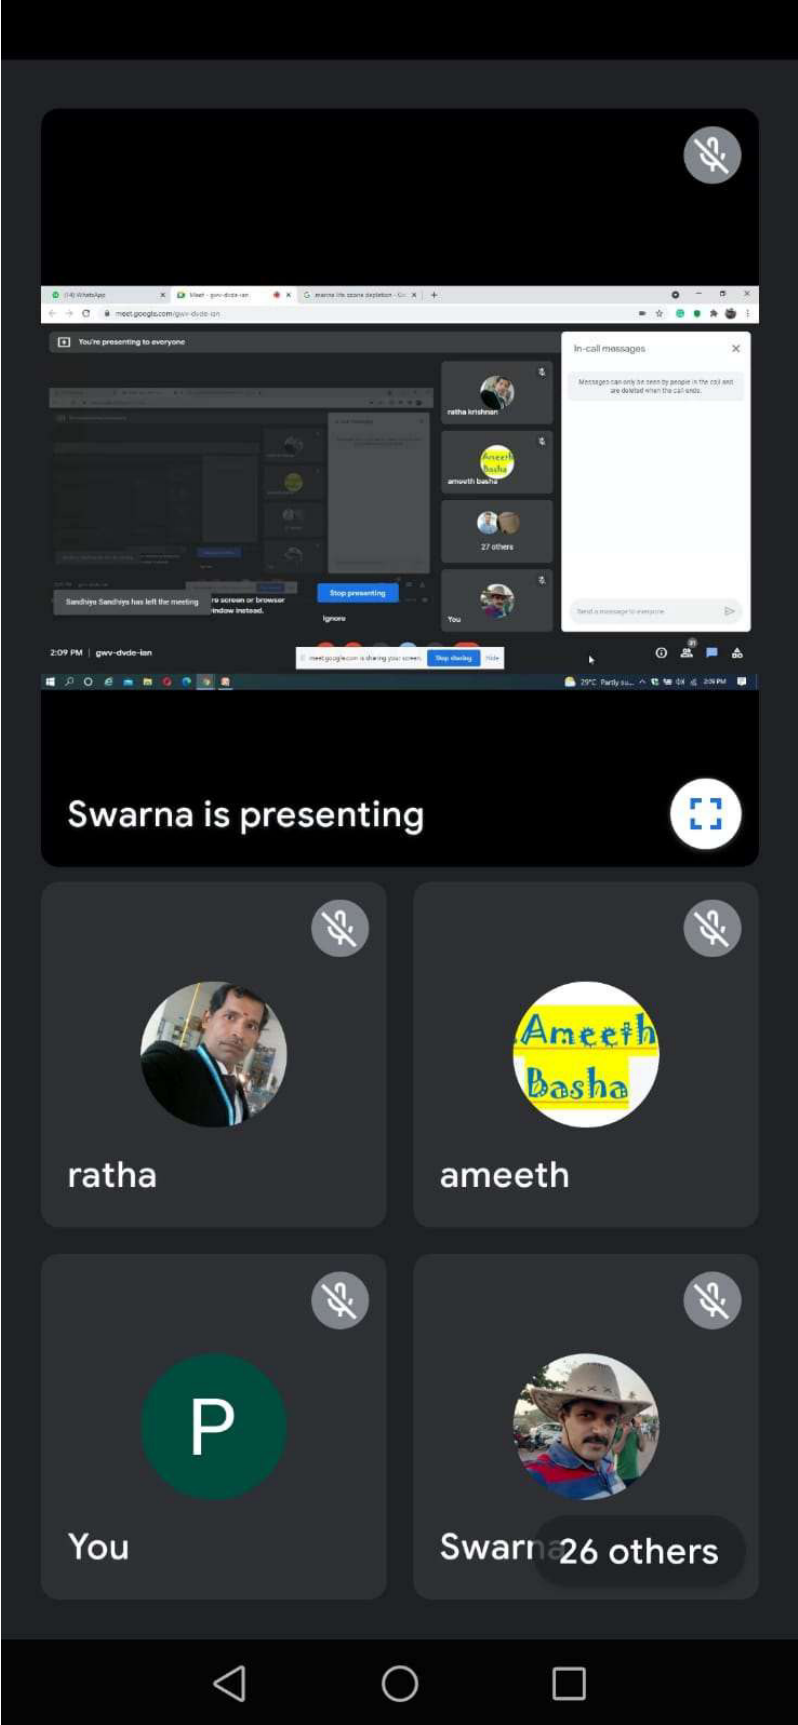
(14) WhatsApp
Meet - gwv-dvde-ian
swarna life ozone depletion - Go
meet.google.com/gwv-dvde-ian

You're presenting to everyone

In-call messages

Messages can only be seen by people in the call and are deleted when the call ends.

ratha krishnan

Ameeth Basha

ameeth basha

27 others

You

Sandhiya Sandhiya has left the meeting

re screen or browser window instead.

Stop presenting

Ignore

Send a message to everyone

2:09 PM | gwv-dvde-ian

meet.google.com is sharing your screen.
Stop sharing
Hide

29°C Partly su...
2:09 PM

Swarna is presenting

ratha

Ameeth Basha

ameeth

P

You

Swarn

26 others